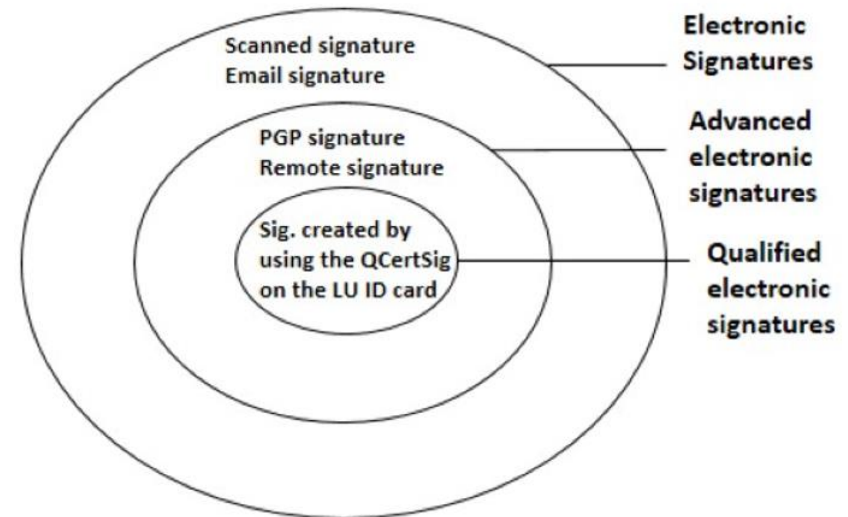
Scanned signature
Email signature

Electronic Signatures

PGP signature
Remote signature

Advanced electronic signatures

Sig. created by using the QCertSig on the LU ID card

Qualified electronic signatures